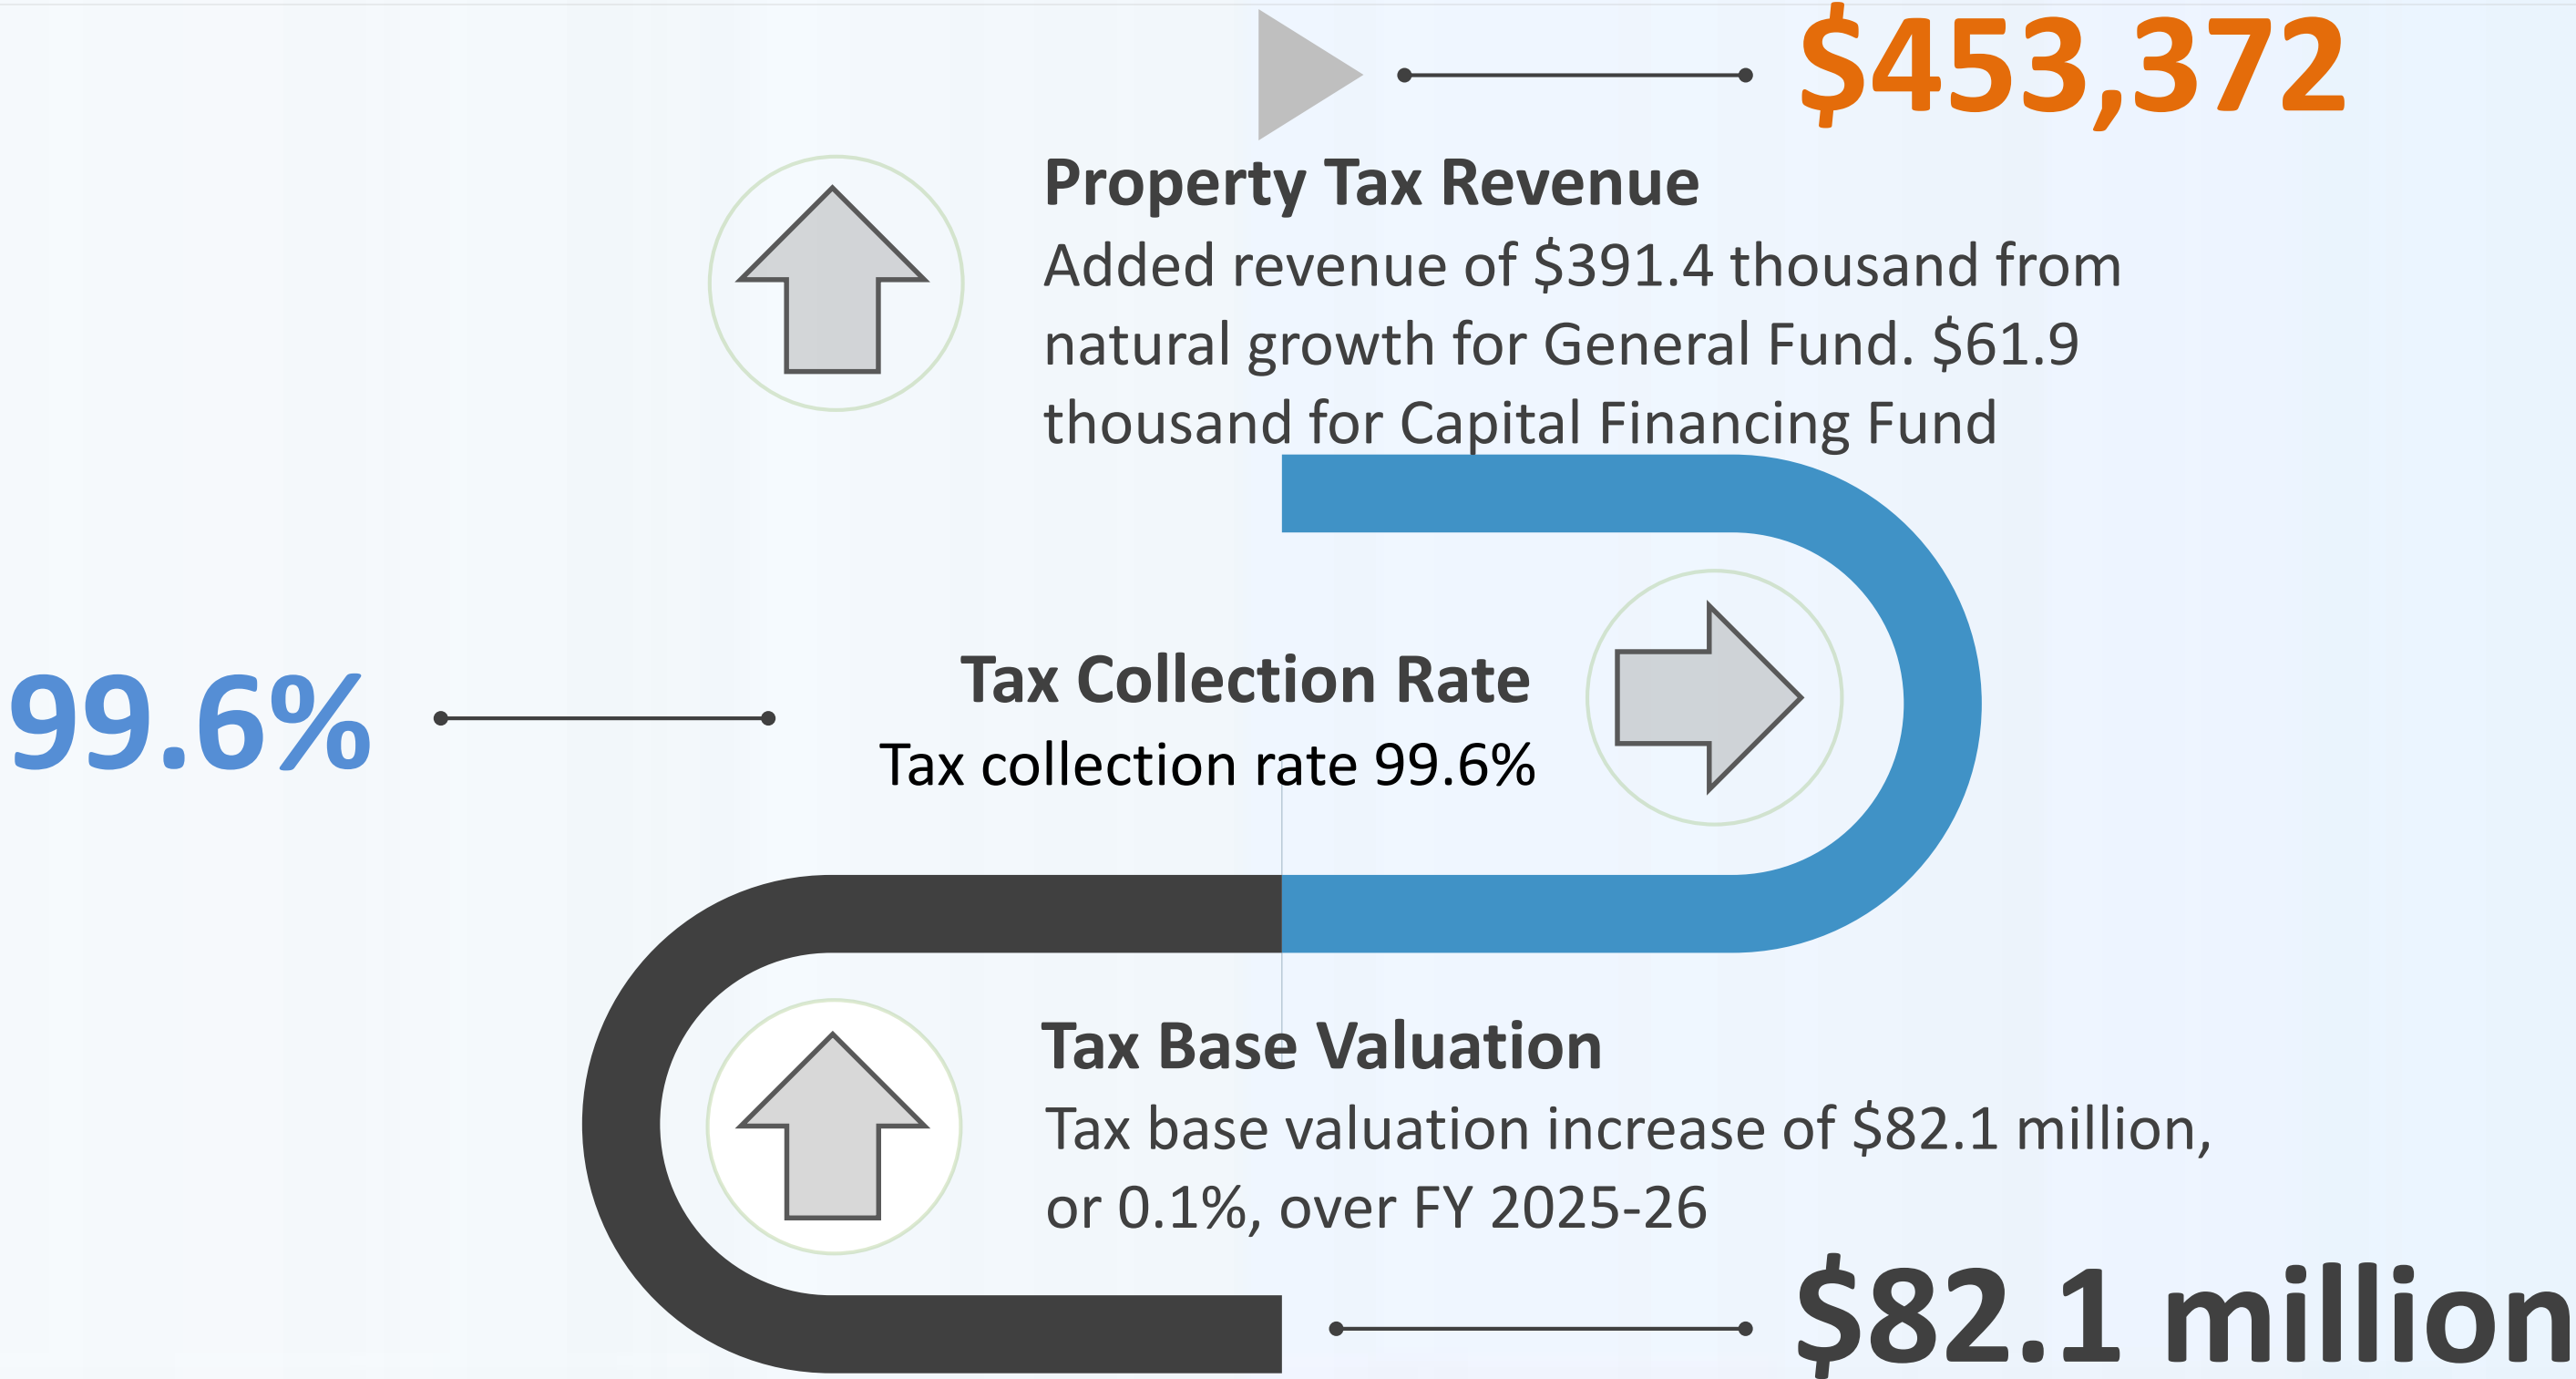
$453,372

Property Tax Revenue
Added revenue of $391.4 thousand from natural growth for General Fund. $61.9 thousand for Capital Financing Fund

99.6%

Tax Collection Rate
Tax collection rate 99.6%

Tax Base Valuation
Tax base valuation increase of $82.1 million, or 0.1%, over FY 2025-26

$82.1 million